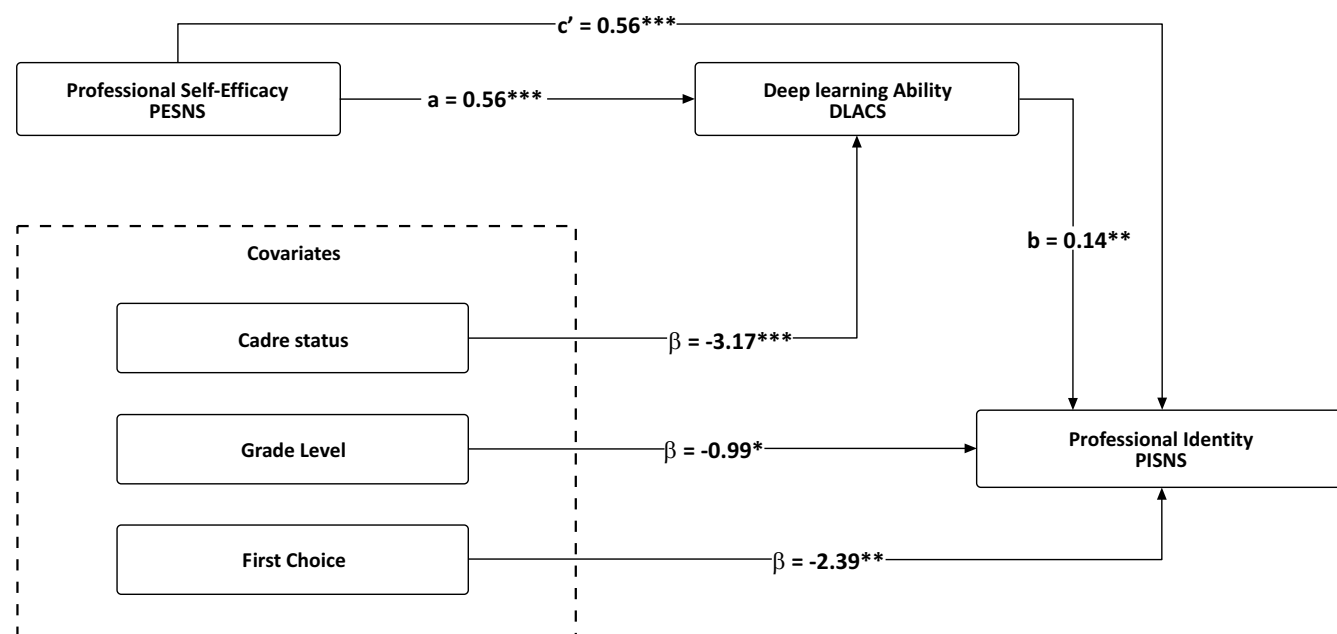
c' = 0.56***

Professional Self-Efficacy
PESNS

a = 0.56***

Deep learning Ability
DLACS

Covariates

b = 0.14**

Cadre status

$\beta$ = -3.17***

Grade Level

$\beta$ = -0.99*

Professional Identity
PISNS

First Choice

$\beta$ = -2.39**